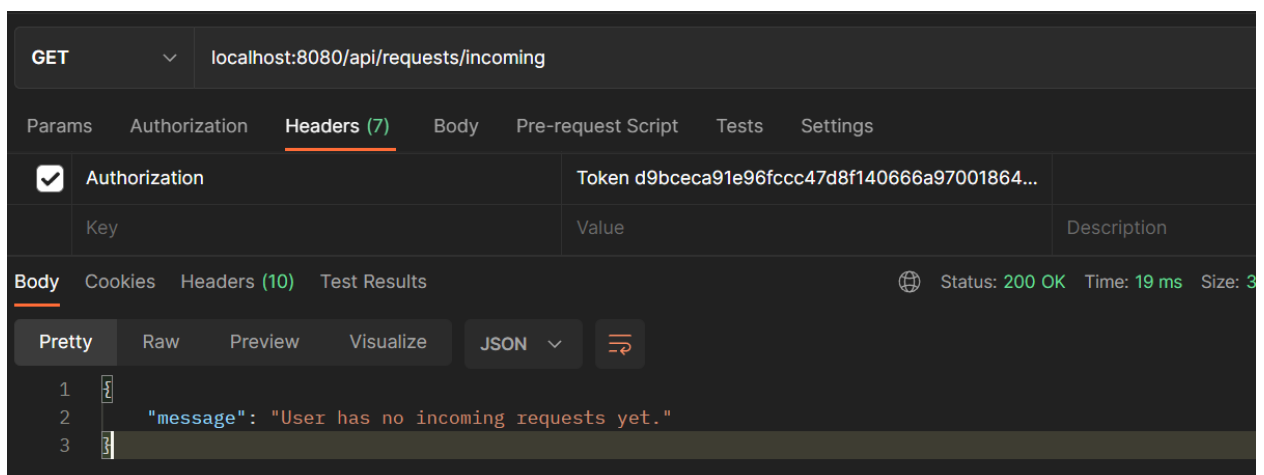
GET localhost:8080/api/requests/incoming

Params Authorization Headers (7) Body Pre-request Script Tests Settings

| | Key | Value | Description |
|---|---|---|---|
| ✓ | Authorization | Token d9bceca91e96fccc47d8f140666a97001864... | |
| | Key | Value | Description |

Body Cookies Headers (10) Test Results

Status: 200 OK Time: 19 ms Size: 3

Pretty Raw Preview Visualize JSON

1 {
2 "message": "User has no incoming requests yet."
3 }